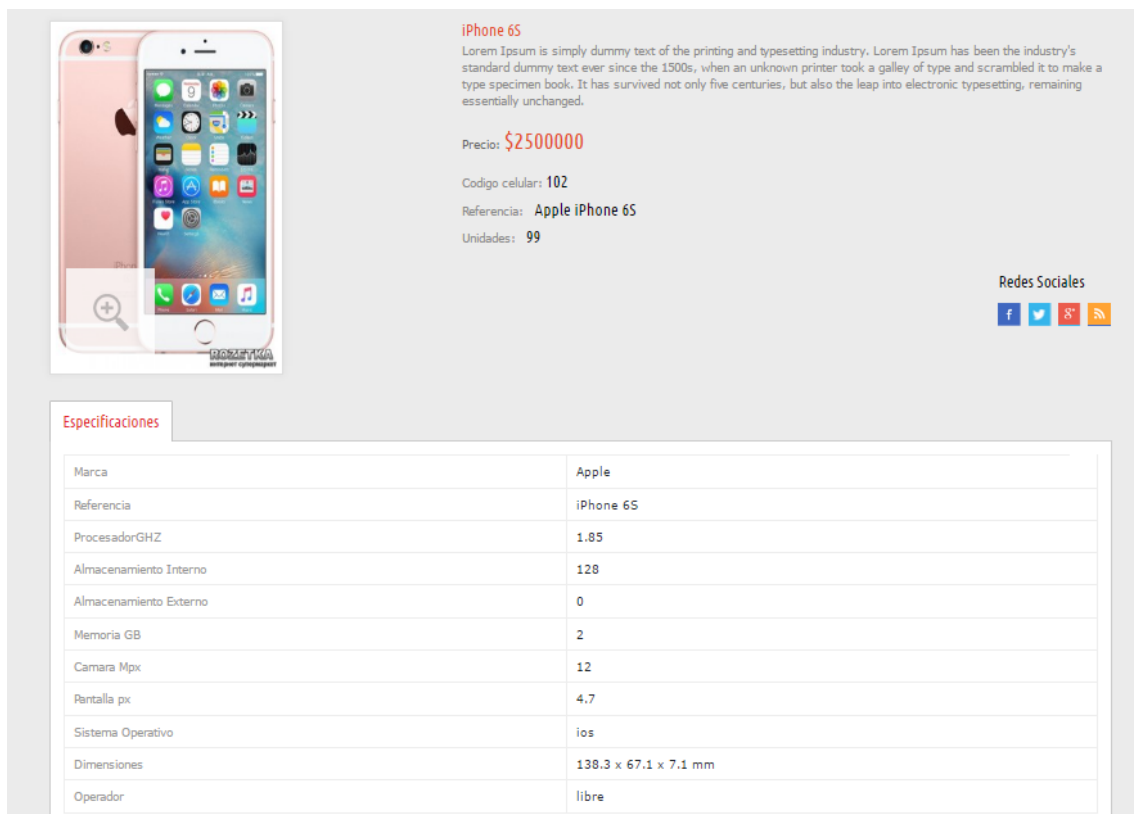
ROZETKA
интернет супермаркет

iPhone 6S

Lorem Ipsum is simply dummy text of the printing and typesetting industry. Lorem Ipsum has been the industry's standard dummy text ever since the 1500s, when an unknown printer took a galley of type and scrambled it to make a type specimen book. It has survived not only five centuries, but also the leap into electronic typesetting, remaining essentially unchanged.

Precio: $2500000

Codigo celular: 102

Referencia: Apple iPhone 6S

Unidades: 99

Redes Sociales

Especificaciones

| Marca | Apple |
|---|---|
| Referencia | iPhone 6S |
| ProcesadorGHZ | 1.85 |
| Almacenamiento Interno | 128 |
| Almacenamiento Externo | 0 |
| Memoria GB | 2 |
| Camara Mpx | 12 |
| Pantalla px | 4.7 |
| Sistema Operativo | ios |
| Dimensiones | 138.3 x 67.1 x 7.1 mm |
| Operador | libre |